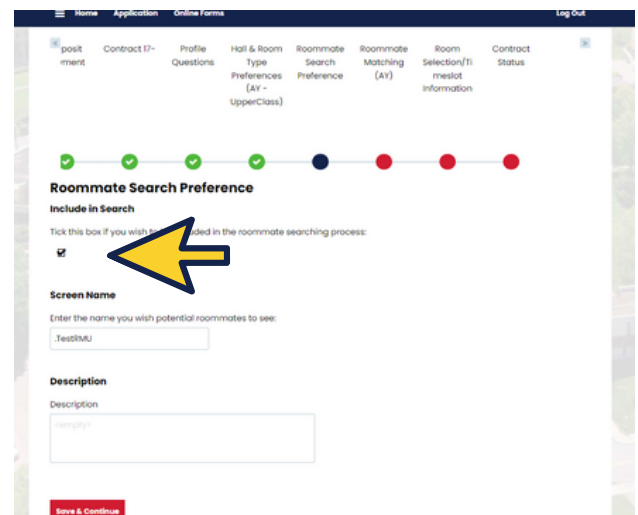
Home Application Online Forms

Log Out

posit rment

Contract 17-

Profile Questions

Hall & Room Type Preferences (AY - UpperClass)

Roommate Search Preference

Roommate Matching (AY)

Room Selection/Timeslot Information

Contract Status

Roommate Search Preference

Include in Search

Tick this box if you wish t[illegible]uded in the roommate searching process:

Screen Name

Enter the name you wish potential roommates to see:

.TestItMU

Description

Description

<empty>

Save & Continue